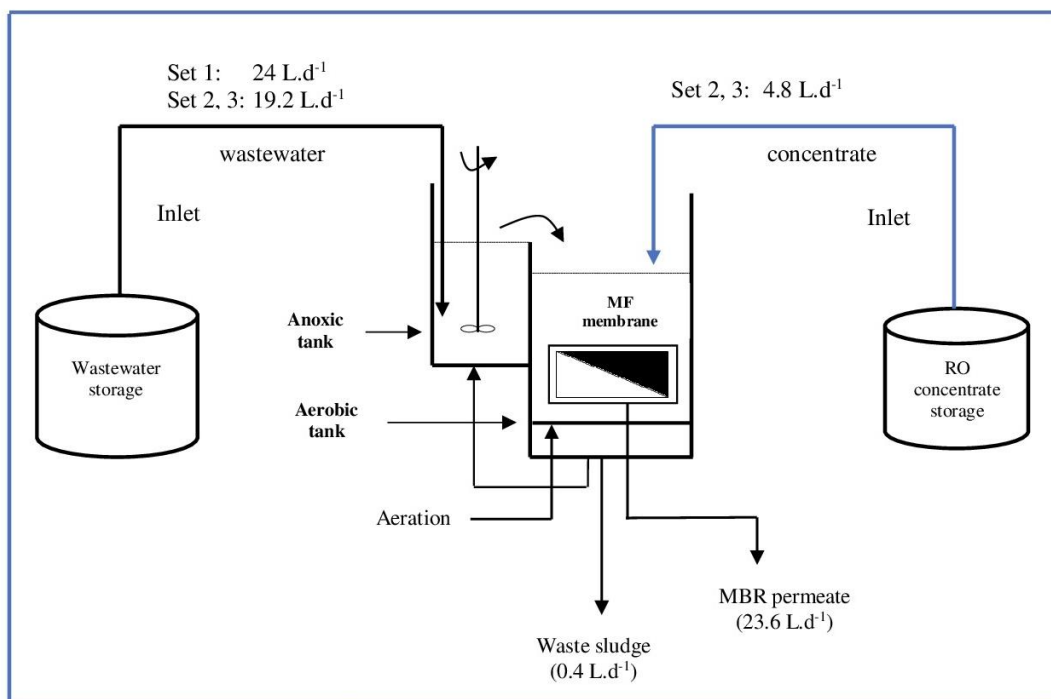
Set 1: 24 L.d$^{-1}$
Set 2, 3: 19.2 L.d$^{-1}$

Set 2, 3: 4.8 L.d$^{-1}$

wastewater

concentrate

Inlet

Inlet

MF membrane

Anoxic tank

Wastewater storage

RO concentrate storage

Aerobic tank

Aeration

MBR permeate (23.6 L.d$^{-1}$)

Waste sludge (0.4 L.d$^{-1}$)